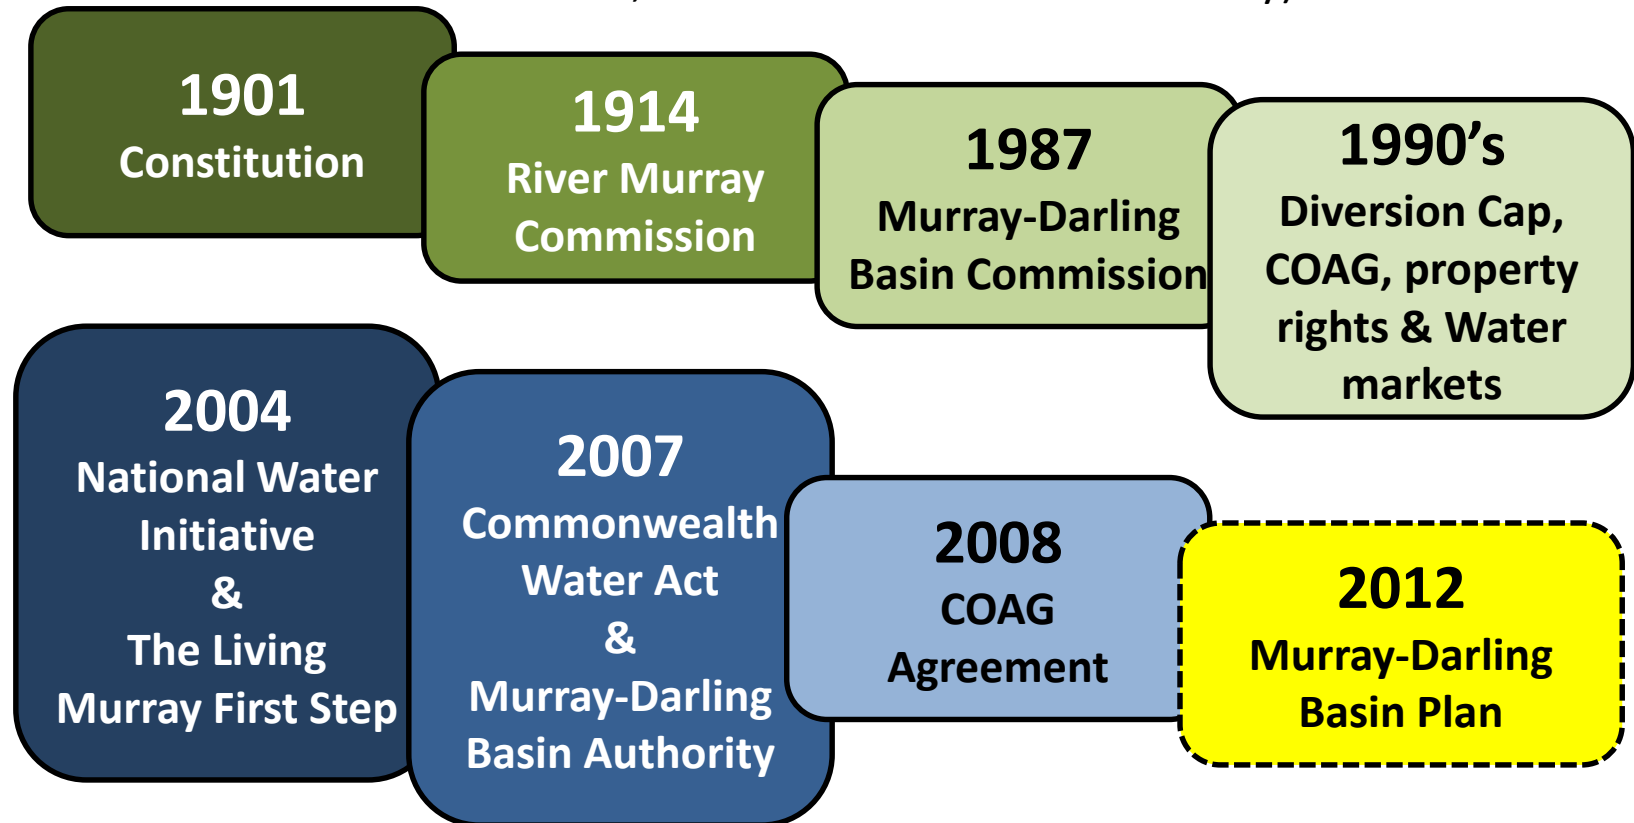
1901
Constitution

1914
River Murray Commission

1987
Murray-Darling Basin Commission

1990's
Diversion Cap, COAG, property rights & Water markets

2004
National Water Initiative
&
The Living Murray First Step

2007
Commonwealth Water Act
&
Murray-Darling Basin Authority

2008
COAG Agreement

2012
Murray-Darling Basin Plan